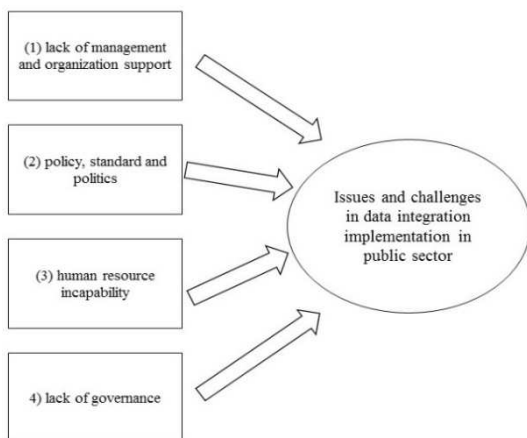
(1) lack of management and organization support

(2) policy, standard and politics

(3) human resource incapability

4) lack of governance

Issues and challenges in data integration implementation in public sector